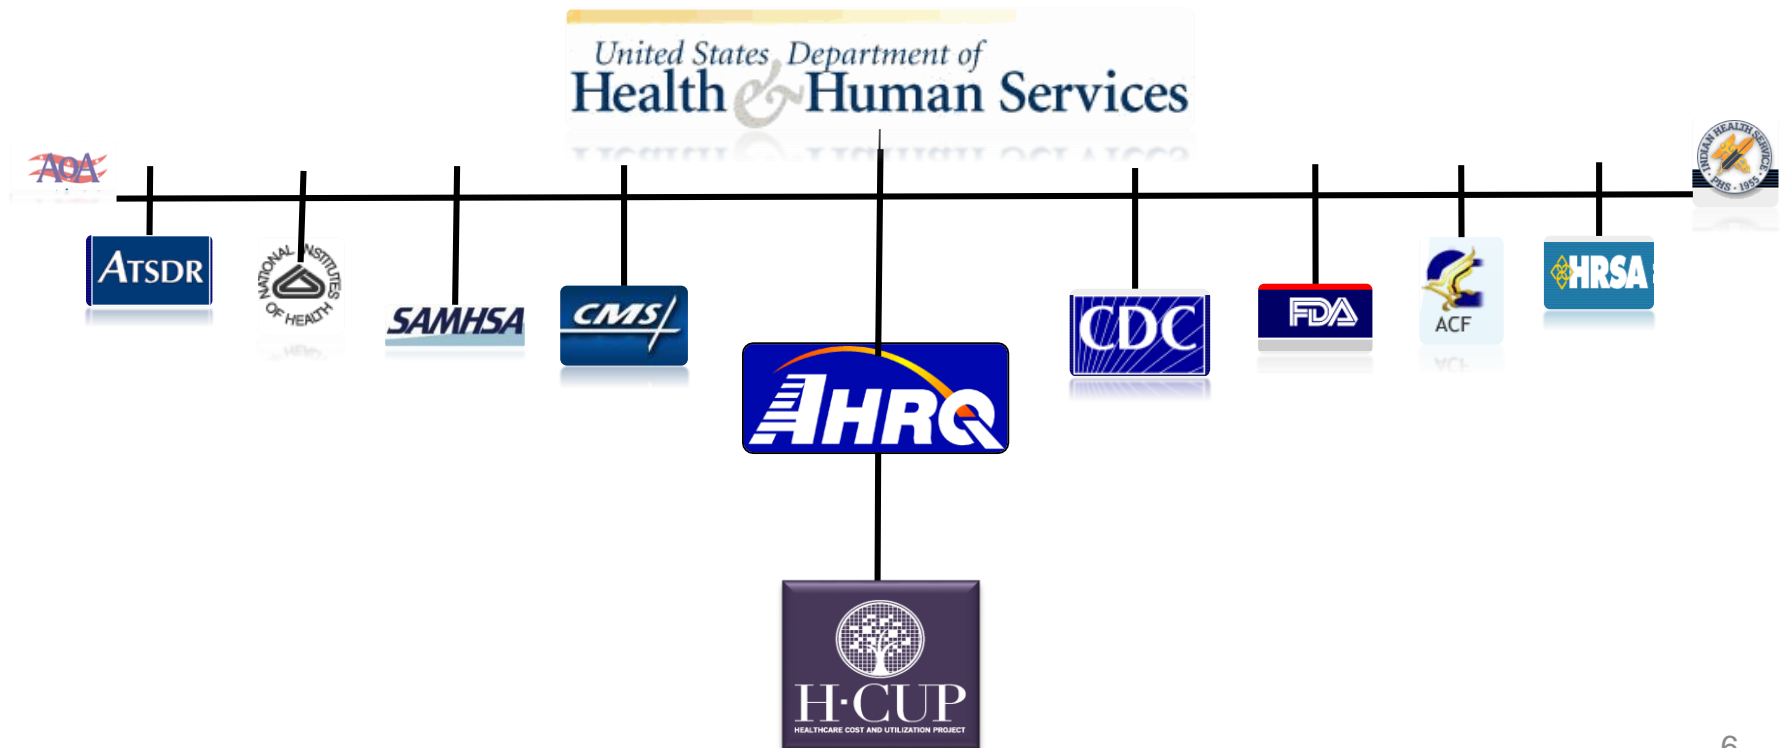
United States Department of
Health & Human Services

AoA

ATSDR

NATIONAL INSTITUTES OF HEALTH

SAMHSA

CMS

AHRQ

CDC

FDA

ACF

HRSA

INDIAN HEALTH SERVICE · PHS · 1955

H·CUP
HEALTHCARE COST AND UTILIZATION PROJECT

6